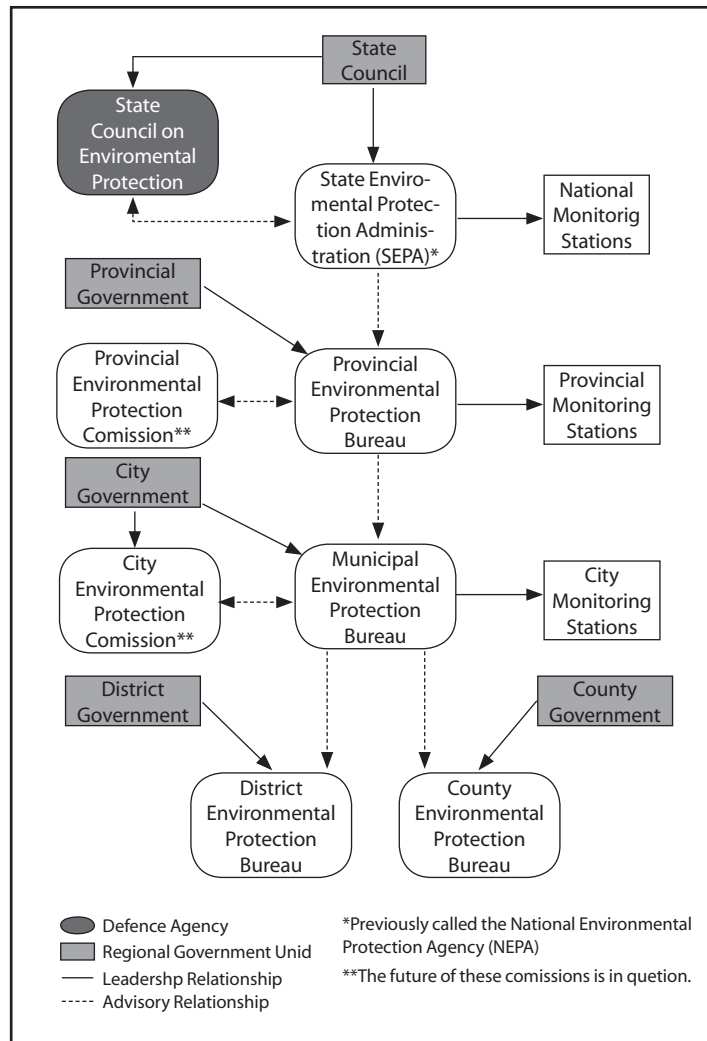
State Council

State Council on Enviromental Protection

State Enviromental Protection Administration (SEPA)*

National Monitorig Stations

Provincial Government

Provincial Environmental Protection Comission**

Provincial Environmental Protection Bureau

Provincial Monitoring Stations

City Government

City Environmental Protection Comission**

Municipal Environmental Protection Bureau

City Monitoring Stations

District Government

County Government

District Environmental Protection Bureau

County Environmental Protection Bureau

Defence Agency
Regional Government Unid
Leadershp Relationship
Advisory Relationship

*Previously called the National Environmental Protection Agency (NEPA)

**The future of these comissions is in quetion.